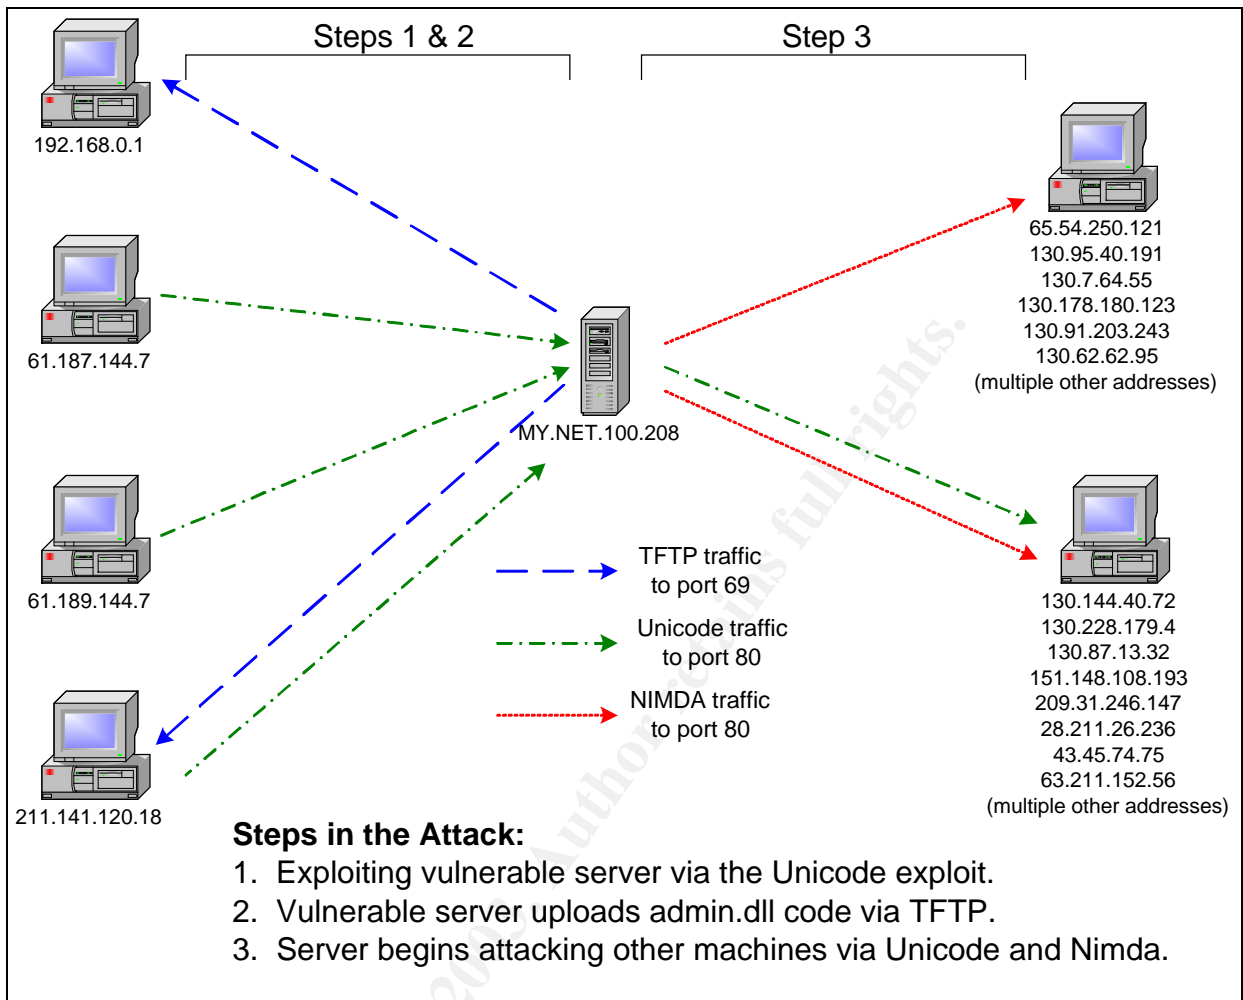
Steps 1 & 2

Step 3

192.168.0.1

61.187.144.7

61.189.144.7

211.141.120.18

MY.NET.100.208

65.54.250.121
130.95.40.191
130.7.64.55
130.178.180.123
130.91.203.243
130.62.62.95
(multiple other addresses)

130.144.40.72
130.228.179.4
130.87.13.32
151.148.108.193
209.31.246.147
28.211.26.236
43.45.74.75
63.211.152.56
(multiple other addresses)

TFTP traffic to port 69

Unicode traffic to port 80

NIMDA traffic to port 80

Steps in the Attack:
1. Exploiting vulnerable server via the Unicode exploit.
2. Vulnerable server uploads admin.dll code via TFTP.
3. Server begins attacking other machines via Unicode and Nimda.